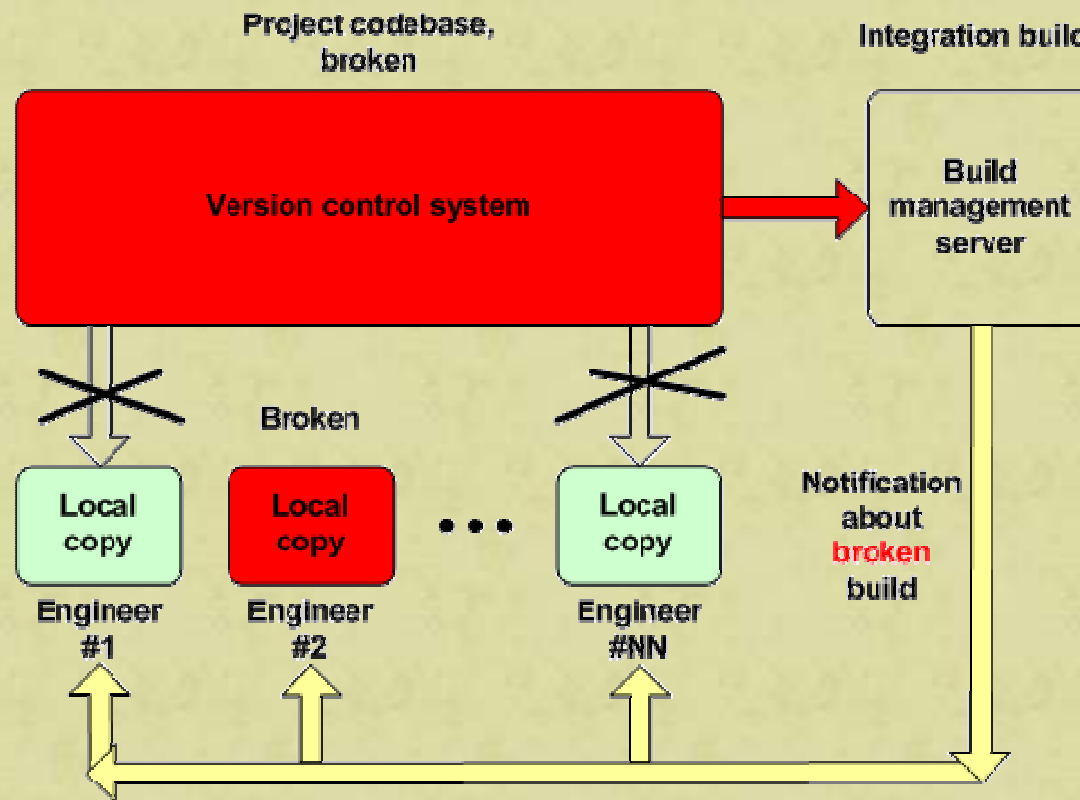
Project codebase, broken

Integration buil

Version control system

Build management server

Broken

Local copy

Local copy

Local copy

• • •

Notification about broken build

Engineer #1

Engineer #2

Engineer #NN